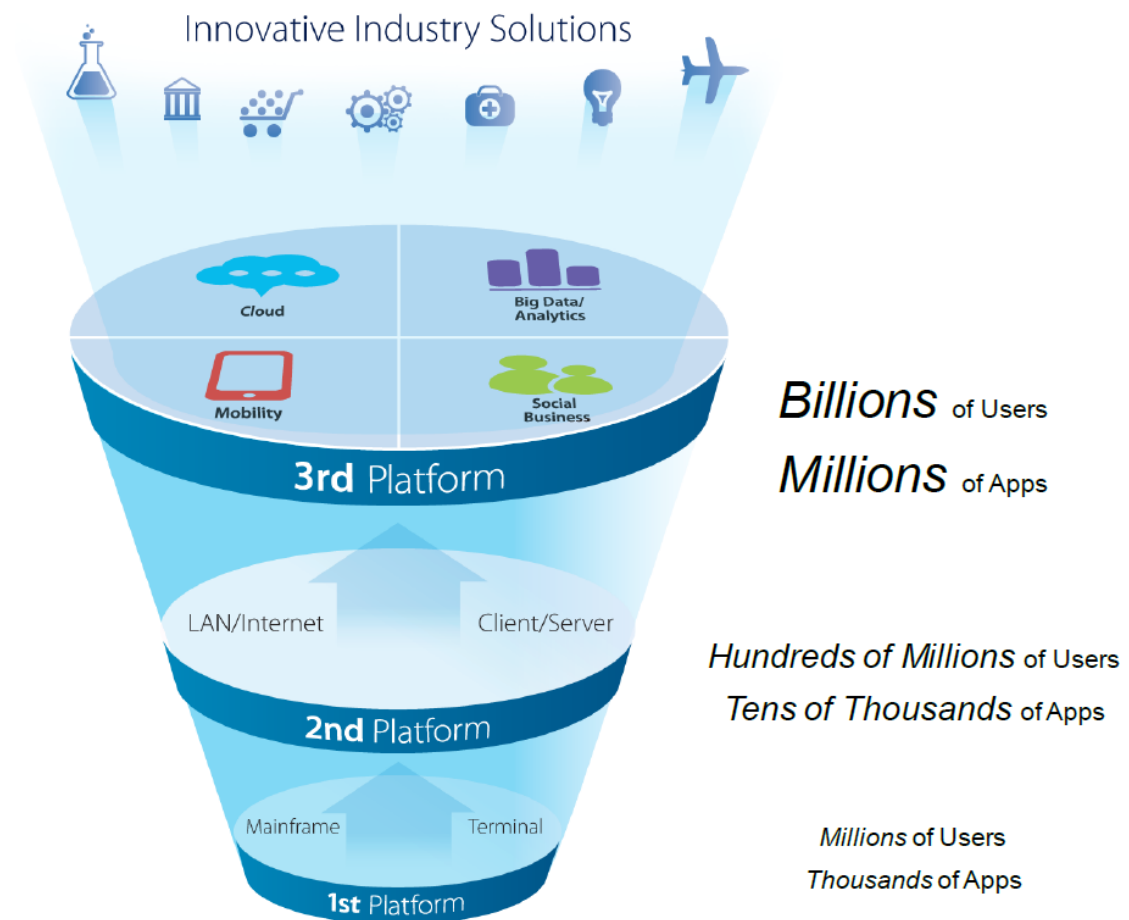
Innovative Industry Solutions

Cloud

Big Data/ Analytics

Mobility

Social Business

3rd Platform

Billions of Users

Millions of Apps

LAN/Internet

Client/Server

2nd Platform

Hundreds of Millions of Users

Tens of Thousands of Apps

Mainframe

Terminal

1st Platform

Millions of Users

Thousands of Apps